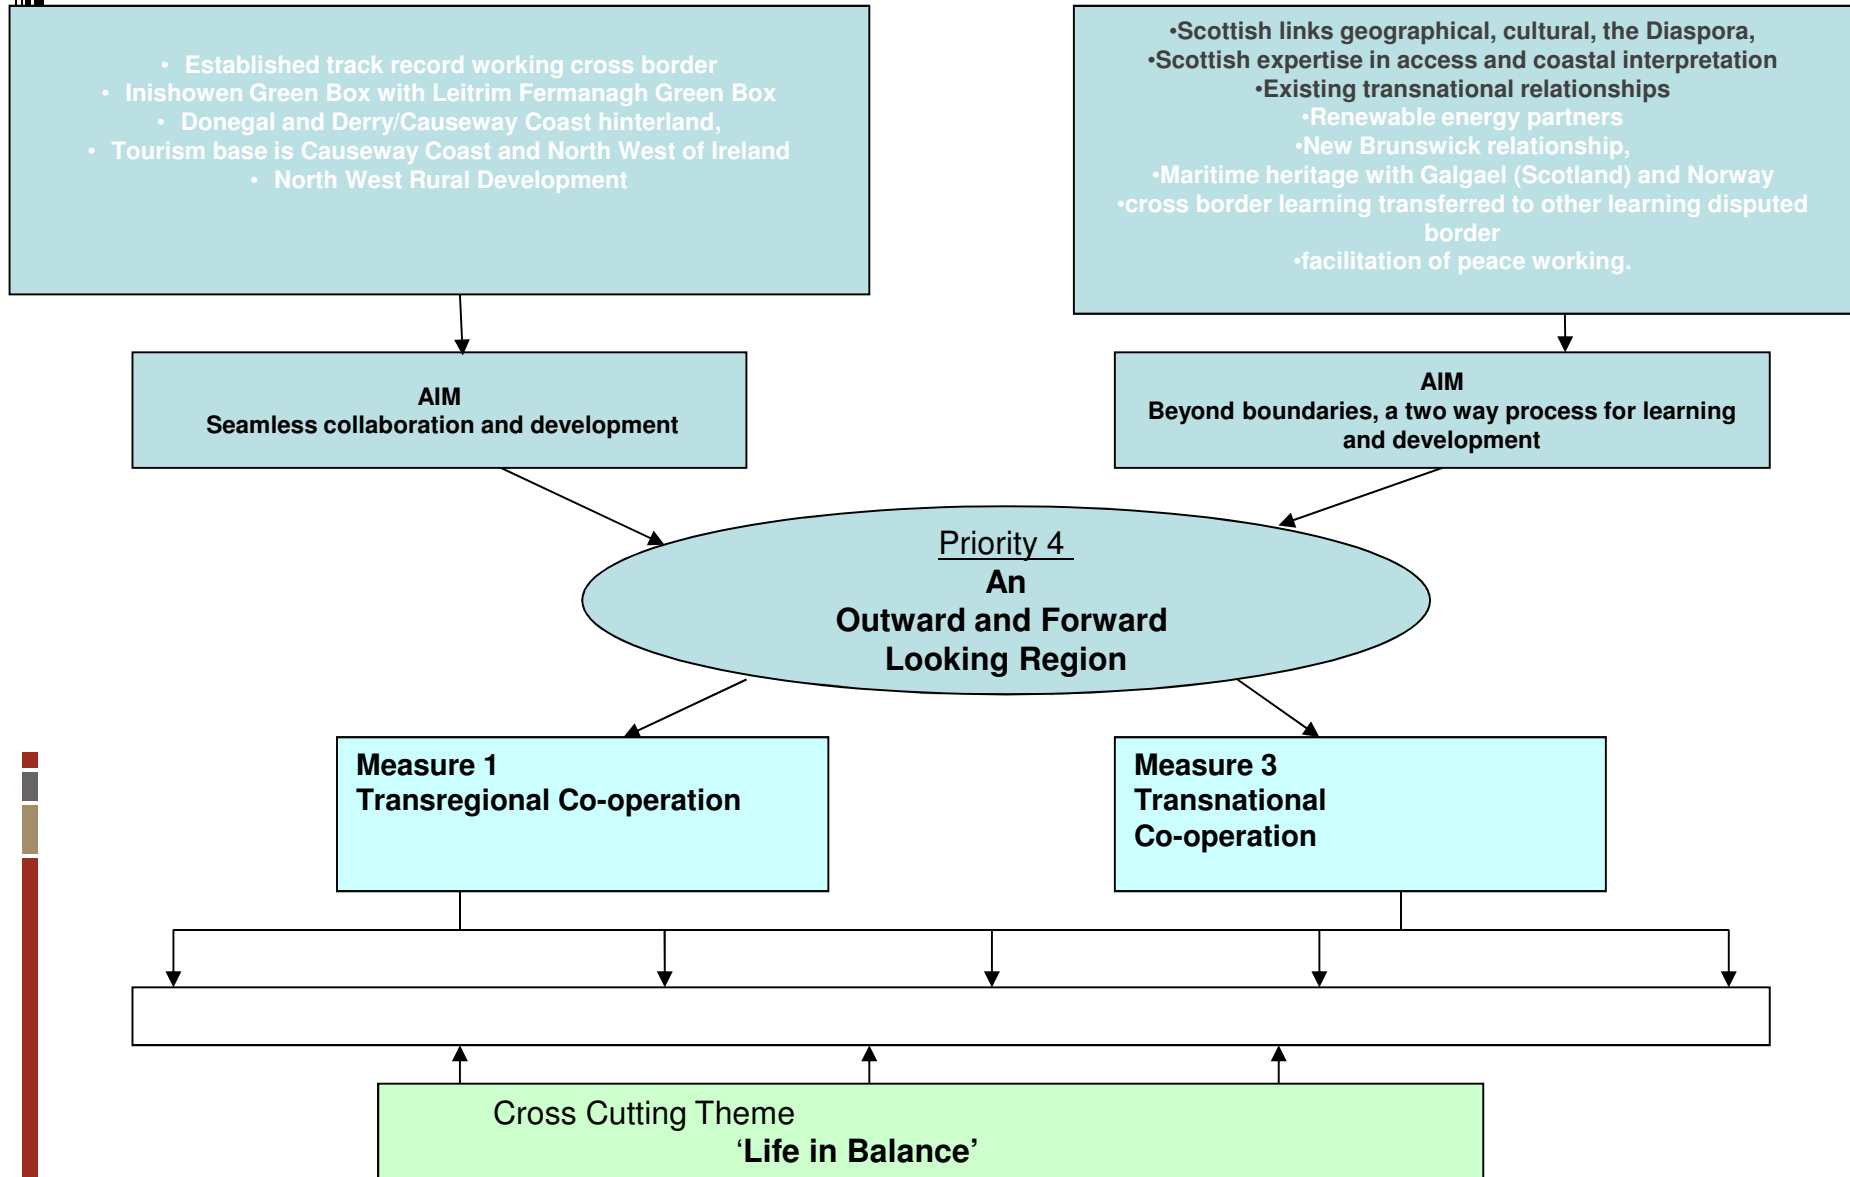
• Established track record working cross border
• Inishowen Green Box with Leitrim Fermanagh Green Box
• Donegal and Derry/Causeway Coast hinterland,
• Tourism base is Causeway Coast and North West of Ireland
• North West Rural Development

•Scottish links geographical, cultural, the Diaspora,
•Scottish expertise in access and coastal interpretation
•Existing transnational relationships
•Renewable energy partners
•New Brunswick relationship,
•Maritime heritage with Galgael (Scotland) and Norway
•cross border learning transferred to other learning disputed border
•facilitation of peace working.

AIM
Seamless collaboration and development

AIM
Beyond boundaries, a two way process for learning and development

Priority 4
An
Outward and Forward
Looking Region

Measure 1
Transregional Co-operation

Measure 3
Transnational
Co-operation

Cross Cutting Theme
'Life in Balance'